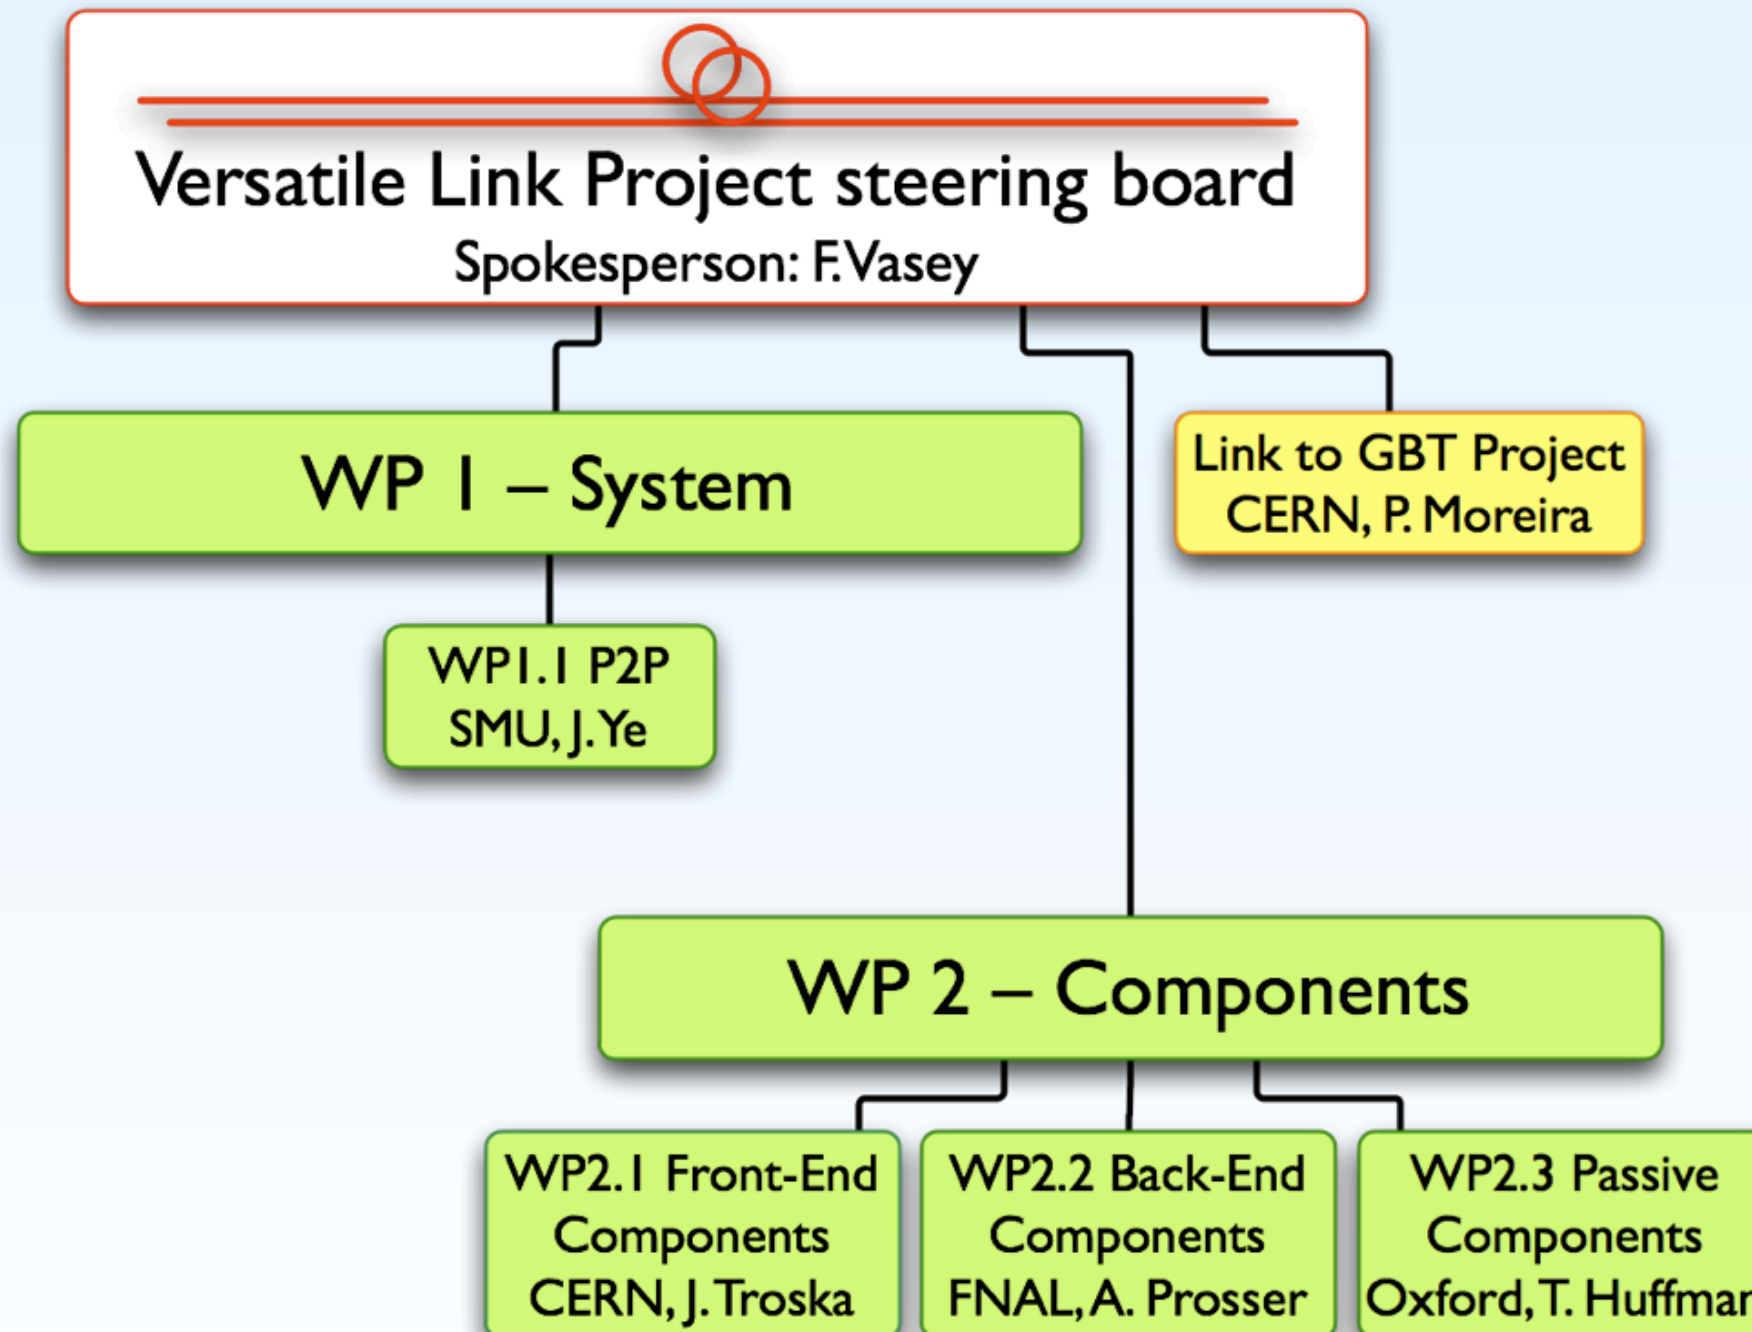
Versatile Link Project steering board
Spokesperson: F.Vasey

WP 1 – System

Link to GBT Project
CERN, P. Moreira

WP1.1 P2P
SMU, J. Ye

WP 2 – Components

WP2.1 Front-End Components
CERN, J. Troska

WP2.2 Back-End Components
FNAL, A. Prosser

WP2.3 Passive Components
Oxford, T. Huffma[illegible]